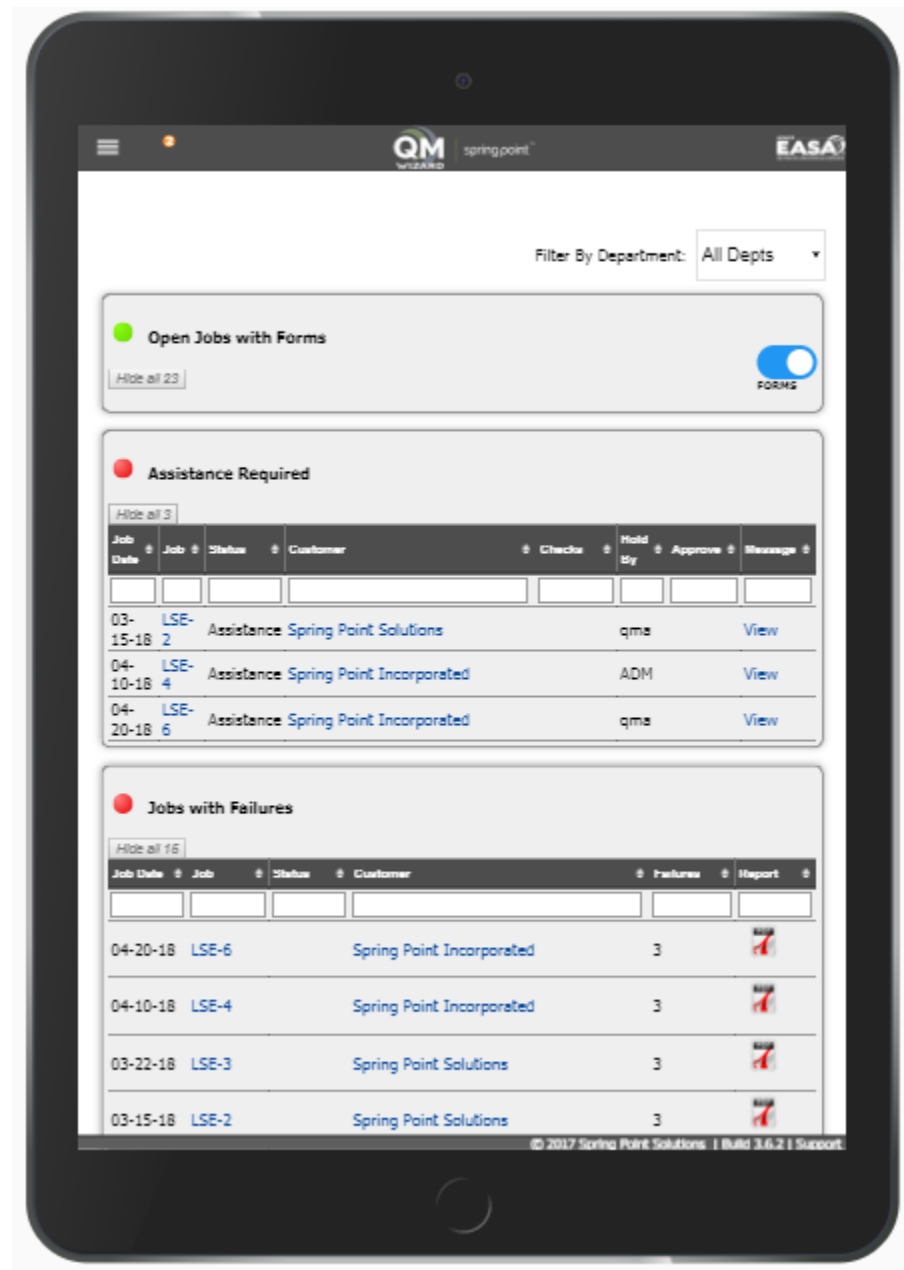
QM WIZARD | springpoint

EASA

Filter By Department: All Depts

Open Jobs with Forms

Hide all 23

FORMS

Assistance Required

Hide all 3

| Job Date | Job | Status | Customer | Checks | Hold By | Approve | Message |
|---|---|---|---|---|---|---|---|
| | | | | | | | |
| 03-15-18 | LSE-2 | Assistance | Spring Point Solutions | | qma | | View |
| 04-10-18 | LSE-4 | Assistance | Spring Point Incorporated | | ADM | | View |
| 04-20-18 | LSE-6 | Assistance | Spring Point Incorporated | | qma | | View |

Jobs with Failures

Hide all 16

| Job Date | Job | Status | Customer | Failures | Report |
|---|---|---|---|---|---|
| | | | | | |
| 04-20-18 | LSE-6 | | Spring Point Incorporated | 3 | |
| 04-10-18 | LSE-4 | | Spring Point Incorporated | 3 | |
| 03-22-18 | LSE-3 | | Spring Point Solutions | 3 | |
| 03-15-18 | LSE-2 | | Spring Point Solutions | 3 | |

© 2017 Spring Point Solutions | Build 3.6.2 | Support